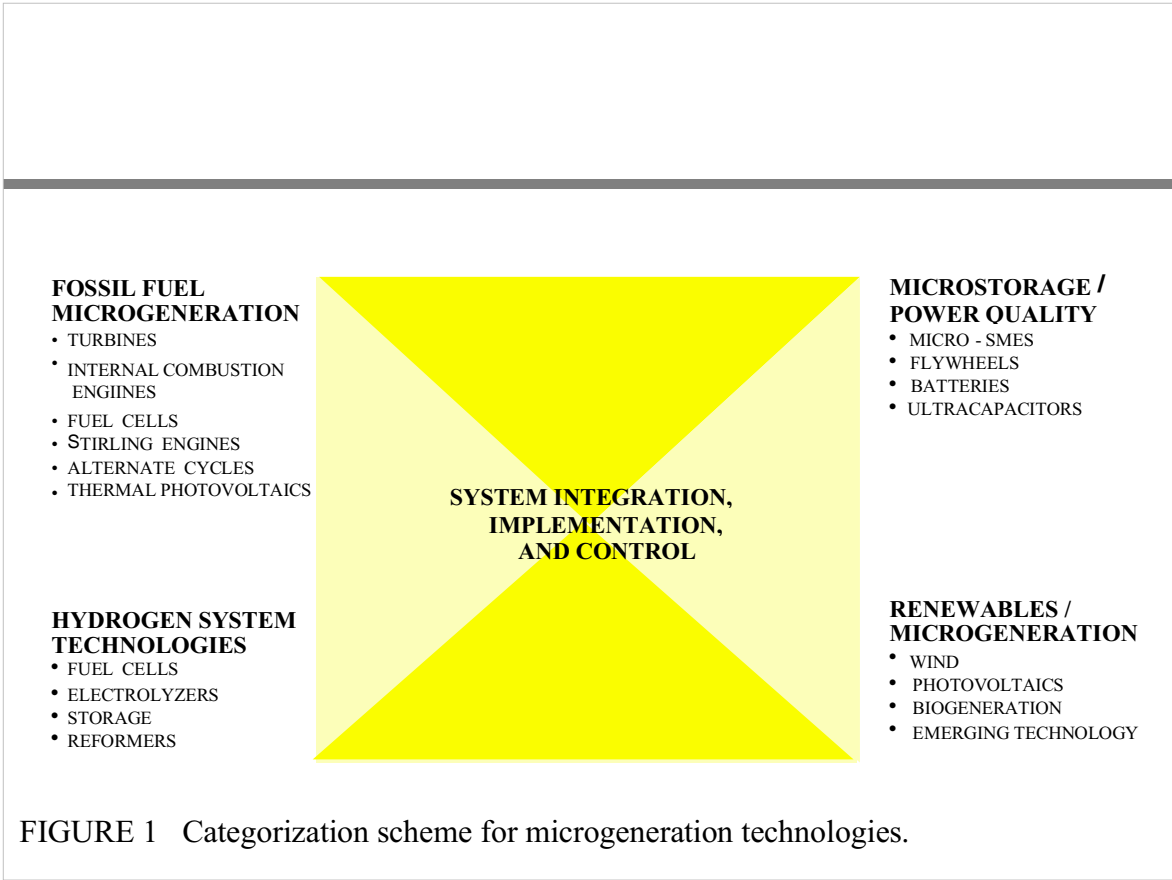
FOSSIL FUEL MICROGENERATION
• TURBINES
• INTERNAL COMBUSTION ENGIINES
• FUEL CELLS
• STIRLING ENGINES
• ALTERNATE CYCLES
• THERMAL PHOTOVOLTAICS

MICROSTORAGE / POWER QUALITY
• MICRO - SMES
• FLYWHEELS
• BATTERIES
• ULTRACAPACITORS

SYSTEM INTEGRATION, IMPLEMENTATION, AND CONTROL

HYDROGEN SYSTEM TECHNOLOGIES
• FUEL CELLS
• ELECTROLYZERS
• STORAGE
• REFORMERS

RENEWABLES / MICROGENERATION
• WIND
• PHOTOVOLTAICS
• BIOGENERATION
• EMERGING TECHNOLOGY

FIGURE 1 Categorization scheme for microgeneration technologies.